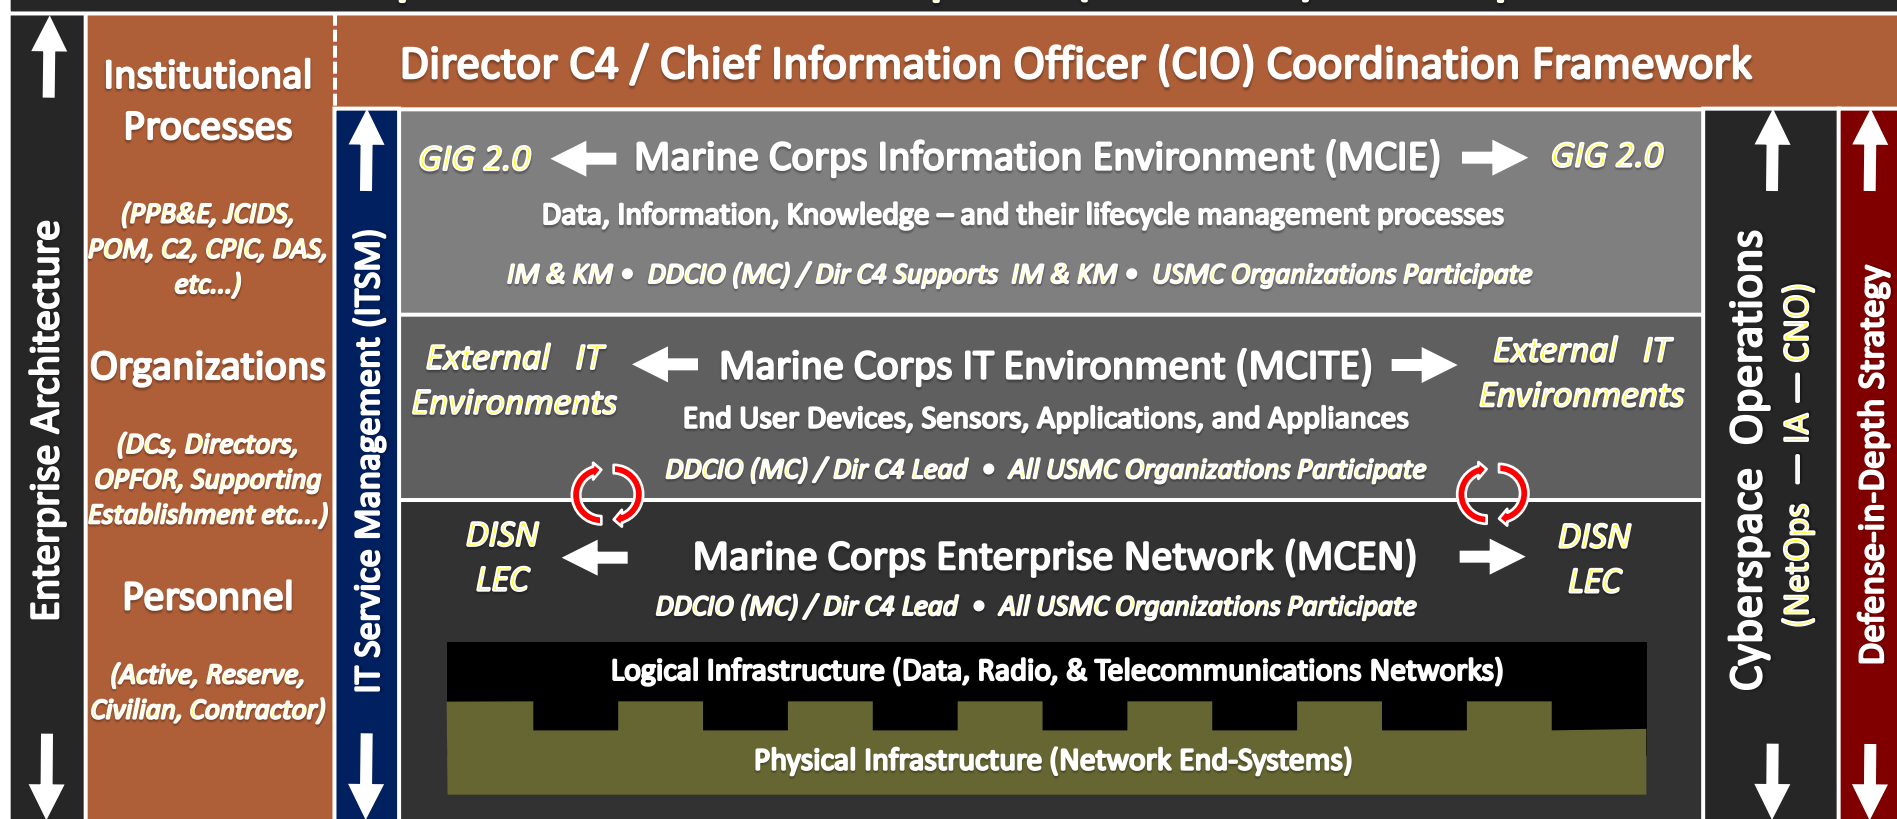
Enterprise Architecture

Institutional Processes

(PPB&E, JCIDS, POM, C2, CPIC, DAS, etc...)

Organizations

(DCs, Directors, OPFOR, Supporting Establishment etc...)

Personnel

(Active, Reserve, Civilian, Contractor)

Director C4 / Chief Information Officer (CIO) Coordination Framework

IT Service Management (ITSM)

GIG 2.0 Marine Corps Information Environment (MCIE) GIG 2.0

Data, Information, Knowledge – and their lifecycle management processes

IM & KM • DDCIO (MC) / Dir C4 Supports IM & KM • USMC Organizations Participate

External IT Environments Marine Corps IT Environment (MCITE) External IT Environments

End User Devices, Sensors, Applications, and Appliances

DDCIO (MC) / Dir C4 Lead • All USMC Organizations Participate

DISN LEC Marine Corps Enterprise Network (MCEN) DISN LEC

DDCIO (MC) / Dir C4 Lead • All USMC Organizations Participate

Logical Infrastructure (Data, Radio, & Telecommunications Networks)

Physical Infrastructure (Network End-Systems)

Cyberspace Operations (NetOps — IA — CNO)

Defense-in-Depth Strategy